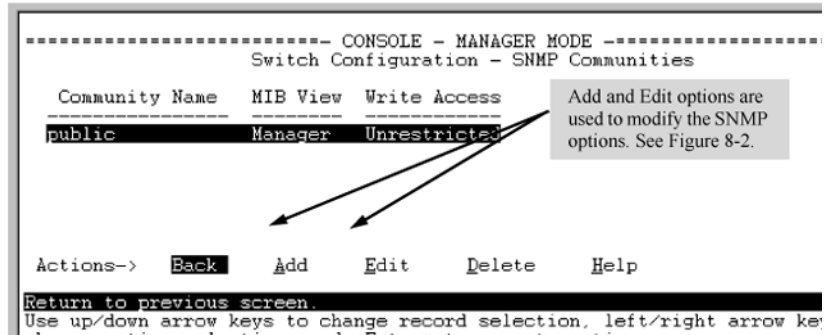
=========================- CONSOLE - MANAGER MODE -====================
Switch Configuration - SNMP Communities

Community Name MIB View Write Access
---------------- -------- ------------
public Manager Unrestricted

Add and Edit options are used to modify the SNMP options. See Figure 8-2.

Actions-> Back Add Edit Delete Help

Return to previous screen.
Use up/down arrow keys to change record selection, left/right arrow key
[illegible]